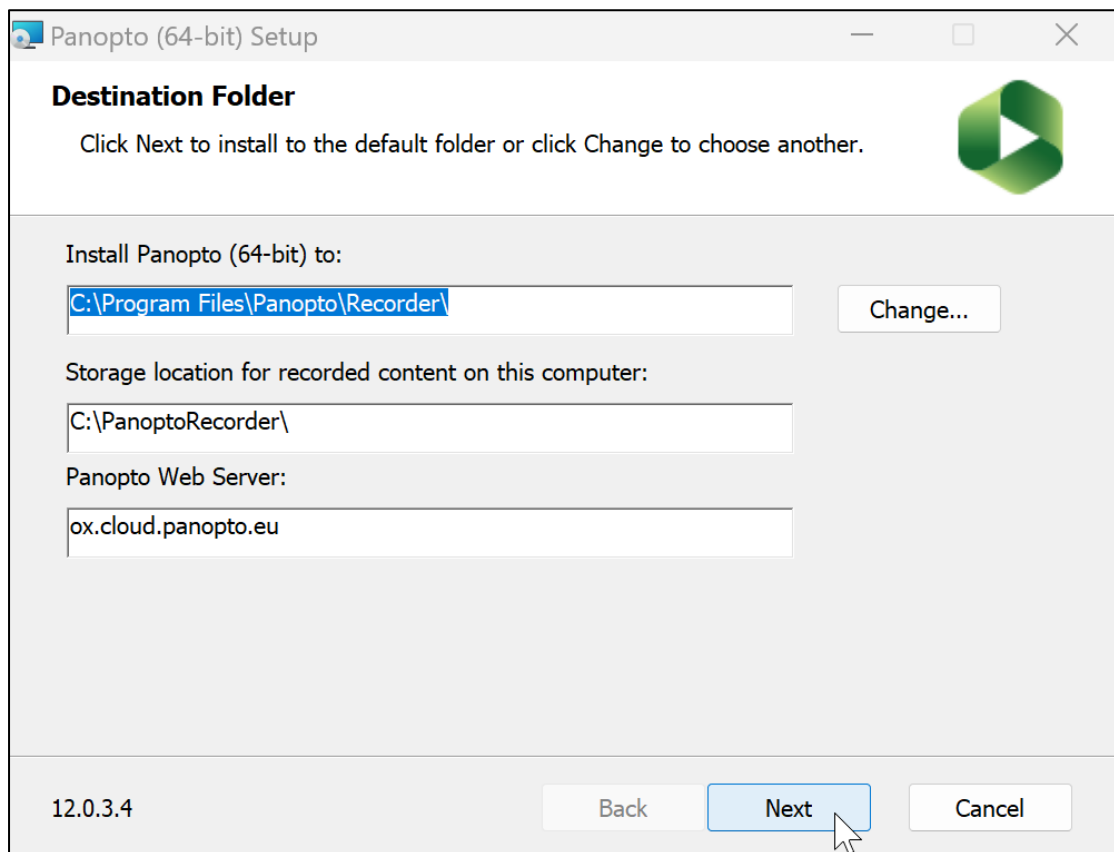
Panopto (64-bit) Setup

Destination Folder

Click Next to install to the default folder or click Change to choose another.

Install Panopto (64-bit) to:

C:\Program Files\Panopto\Recorder\

Change...

Storage location for recorded content on this computer:

C:\PanoptoRecorder\

Panopto Web Server:

ox.cloud.panopto.eu

12.0.3.4

Back

Next

Cancel